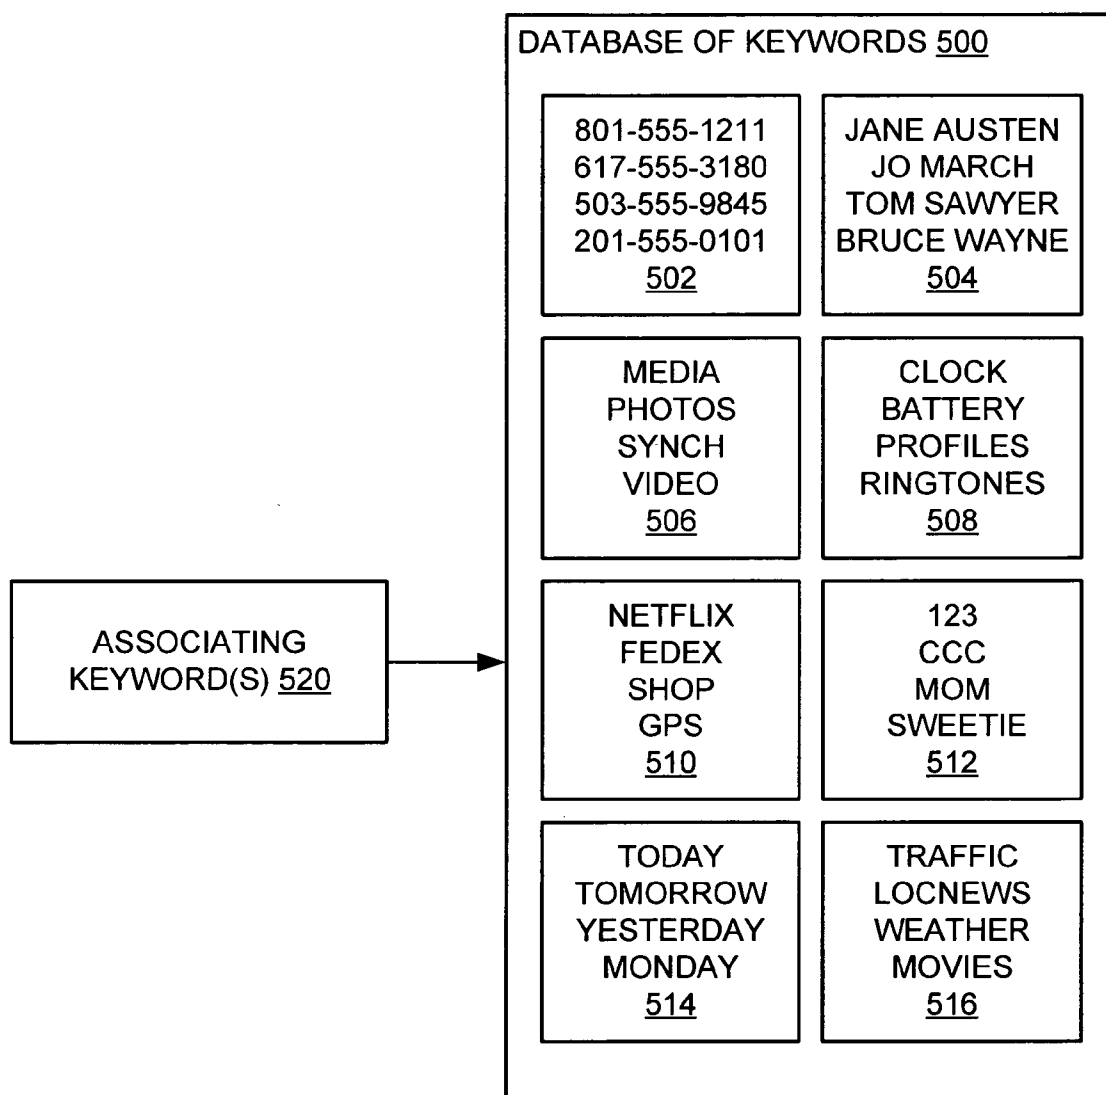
DATABASE OF KEYWORDS 500

801-555-1211
617-555-3180
503-555-9845
201-555-0101
502

JANE AUSTEN
JO MARCH
TOM SAWYER
BRUCE WAYNE
504

MEDIA
PHOTOS
SYNCH
VIDEO
506

CLOCK
BATTERY
PROFILES
RINGTONES
508

ASSOCIATING KEYWORD(S) 520

NETFLIX
FEDEX
SHOP
GPS
510

123
CCC
MOM
SWEETIE
512

TODAY
TOMORROW
YESTERDAY
MONDAY
514

TRAFFIC
LOCNEWS
WEATHER
MOVIES
516